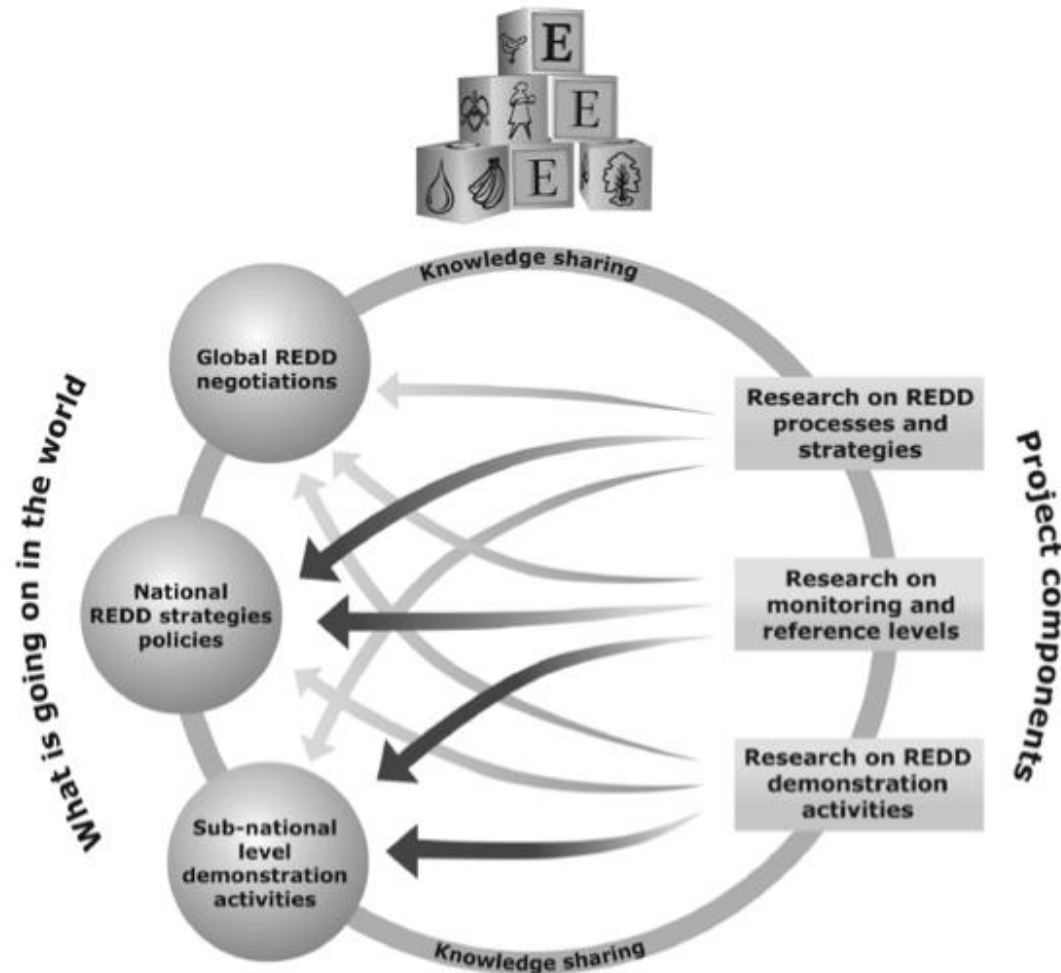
E
E
E

Knowledge sharing

What is going on in the world

Global REDD negotiations

National REDD strategies policies

Sub-national level demonstration activities

Knowledge sharing

Project components

Research on REDD processes and strategies

Research on monitoring and reference levels

Research on REDD demonstration activities